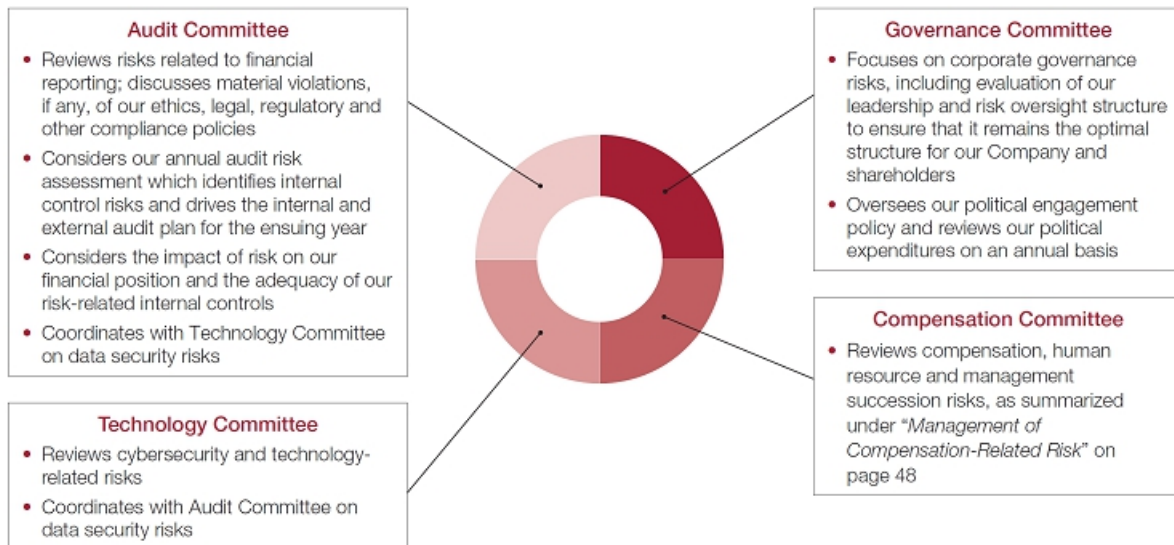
Audit Committee

• Reviews risks related to financial reporting; discusses material violations, if any, of our ethics, legal, regulatory and other compliance policies

• Considers our annual audit risk assessment which identifies internal control risks and drives the internal and external audit plan for the ensuing year

• Considers the impact of risk on our financial position and the adequacy of our risk-related internal controls

• Coordinates with Technology Committee on data security risks

Technology Committee

• Reviews cybersecurity and technology-related risks

• Coordinates with Audit Committee on data security risks

Governance Committee

• Focuses on corporate governance risks, including evaluation of our leadership and risk oversight structure to ensure that it remains the optimal structure for our Company and shareholders

• Oversees our political engagement policy and reviews our political expenditures on an annual basis

Compensation Committee

• Reviews compensation, human resource and management succession risks, as summarized under "Management of Compensation-Related Risk" on page 48